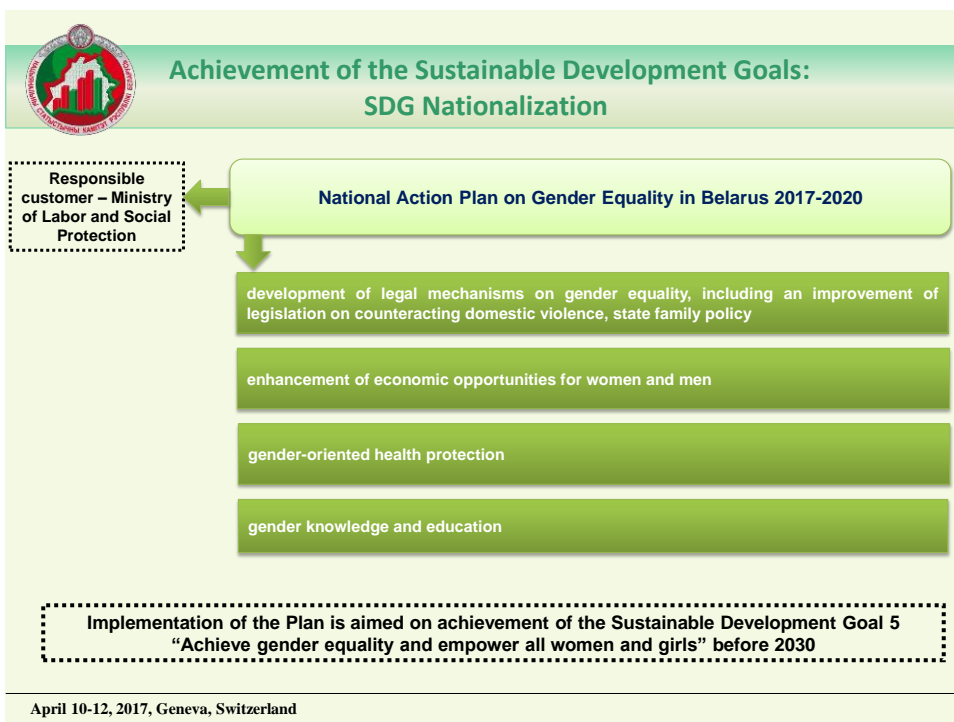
НАЦЫЯНАЛЬНЫ СТАТЫСТЫЧНЫ КАМІТЭТ РЭСПУБЛІКІ БЕЛАРУСЬ

Achievement of the Sustainable Development Goals: SDG Nationalization

Responsible customer – Ministry of Labor and Social Protection

National Action Plan on Gender Equality in Belarus 2017-2020

development of legal mechanisms on gender equality, including an improvement of legislation on counteracting domestic violence, state family policy

enhancement of economic opportunities for women and men

gender-oriented health protection

gender knowledge and education

Implementation of the Plan is aimed on achievement of the Sustainable Development Goal 5 “Achieve gender equality and empower all women and girls” before 2030

April 10-12, 2017, Geneva, Switzerland